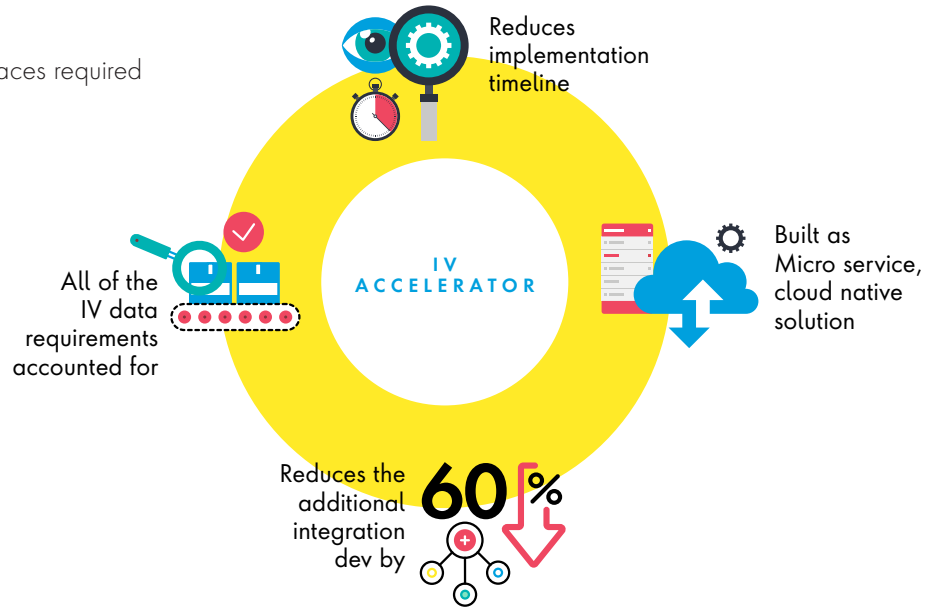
aces required

Reduces implementation timeline

IV ACCELERATOR

All of the IV data requirements accounted for

Built as Micro service, cloud native solution

Reduces the additional integration dev by

60%